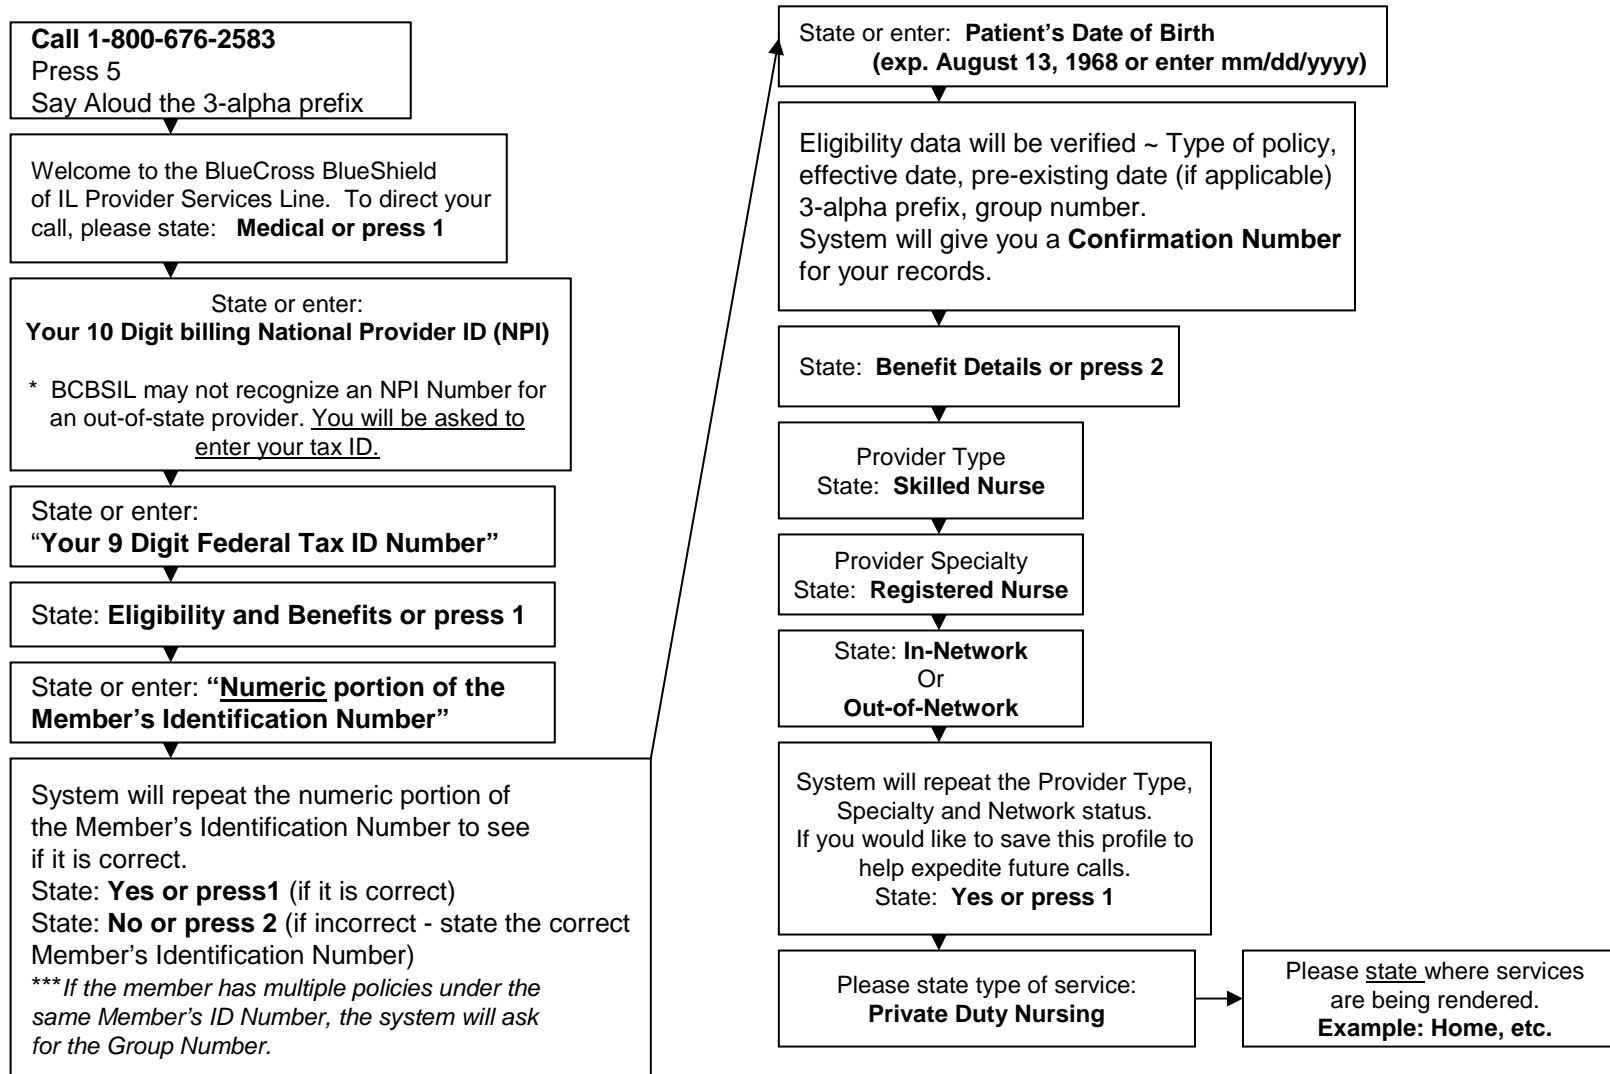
Call 1-800-676-2583
Press 5
Say Aloud the 3-alpha prefix

Welcome to the BlueCross BlueShield of IL Provider Services Line. To direct your call, please state: **Medical or press 1**

State or enter:
**Your 10 Digit billing National Provider ID (NPI)**

* BCBSIL may not recognize an NPI Number for an out-of-state provider. You will be asked to enter your tax ID.

State or enter:
"**Your 9 Digit Federal Tax ID Number"**

State: **Eligibility and Benefits or press 1**

State or enter: **"Numeric portion of the Member's Identification Number"**

System will repeat the numeric portion of the Member's Identification Number to see if it is correct.
State: **Yes or press1** (if it is correct)
State: **No or press 2** (if incorrect - state the correct Member's Identification Number)
****If the member has multiple policies under the same Member's ID Number, the system will ask for the Group Number.*

State or enter: **Patient's Date of Birth (exp. August 13, 1968 or enter mm/dd/yyyy)**

Eligibility data will be verified ~ Type of policy, effective date, pre-existing date (if applicable) 3-alpha prefix, group number.
System will give you a **Confirmation Number** for your records.

State: **Benefit Details or press 2**

Provider Type
State: **Skilled Nurse**

Provider Specialty
State: **Registered Nurse**

State: **In-Network**
Or
**Out-of-Network**

System will repeat the Provider Type, Specialty and Network status.
If you would like to save this profile to help expedite future calls.
State: **Yes or press 1**

Please state type of service:
**Private Duty Nursing**

Please state where services are being rendered.
**Example: Home, etc.**